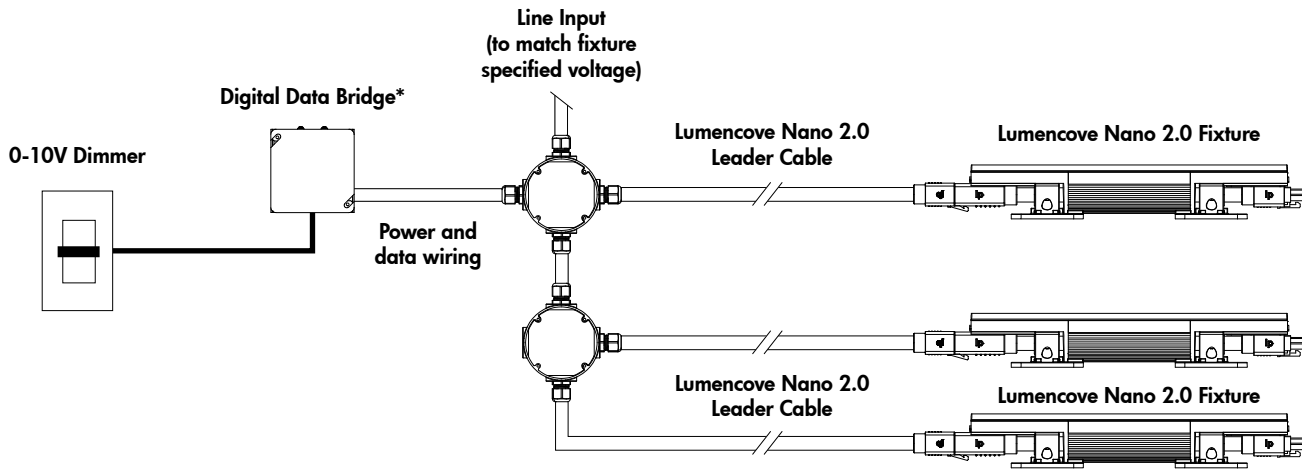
Line Input
(to match fixture specified voltage)

Digital Data Bridge*

0-10V Dimmer

Lumencove Nano 2.0 Leader Cable

Lumencove Nano 2.0 Fixture

Power and data wiring

Lumencove Nano 2.0 Leader Cable

Lumencove Nano 2.0 Fixture